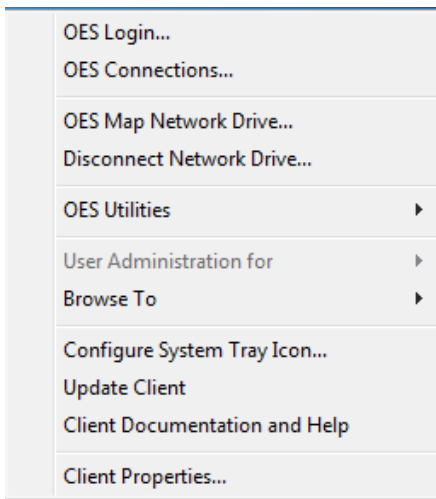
OES Login...
OES Connections...

OES Map Network Drive...
Disconnect Network Drive...

OES Utilities

User Administration for
Browse To

Configure System Tray Icon...
Update Client
Client Documentation and Help

Client Properties...